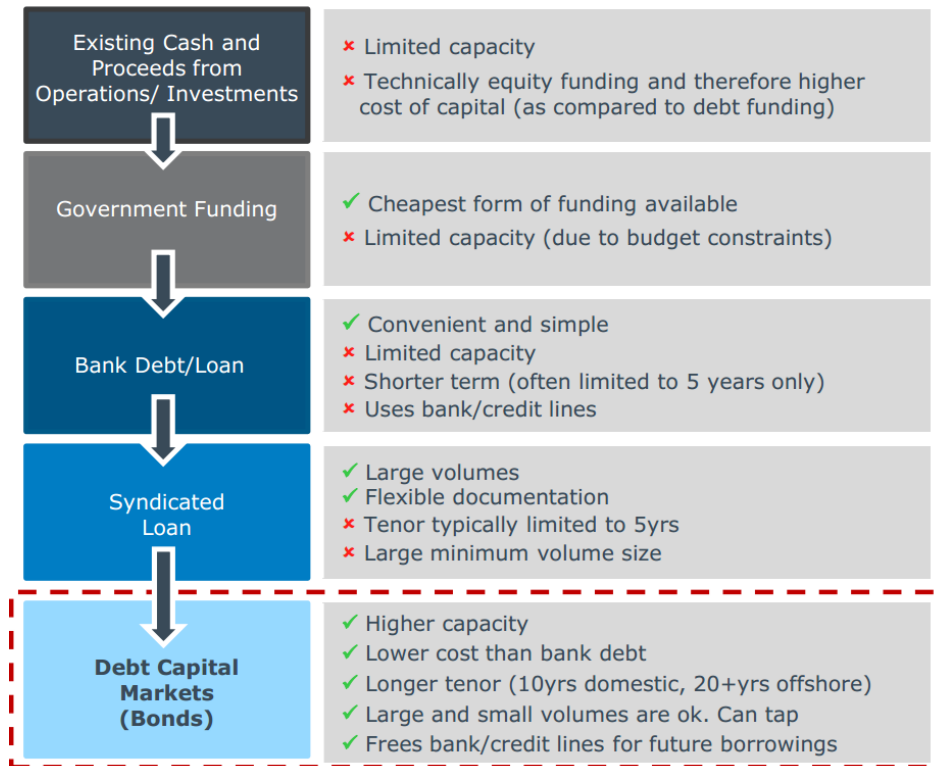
Existing Cash and Proceeds from Operations/ Investments

× Limited capacity
× Technically equity funding and therefore higher cost of capital (as compared to debt funding)

Government Funding

✓ Cheapest form of funding available
× Limited capacity (due to budget constraints)

Bank Debt/Loan

✓ Convenient and simple
× Limited capacity
× Shorter term (often limited to 5 years only)
× Uses bank/credit lines

Syndicated Loan

✓ Large volumes
✓ Flexible documentation
× Tenor typically limited to 5yrs
× Large minimum volume size

Debt Capital Markets (Bonds)

✓ Higher capacity
✓ Lower cost than bank debt
✓ Longer tenor (10yrs domestic, 20+yrs offshore)
✓ Large and small volumes are ok. Can tap
✓ Frees bank/credit lines for future borrowings